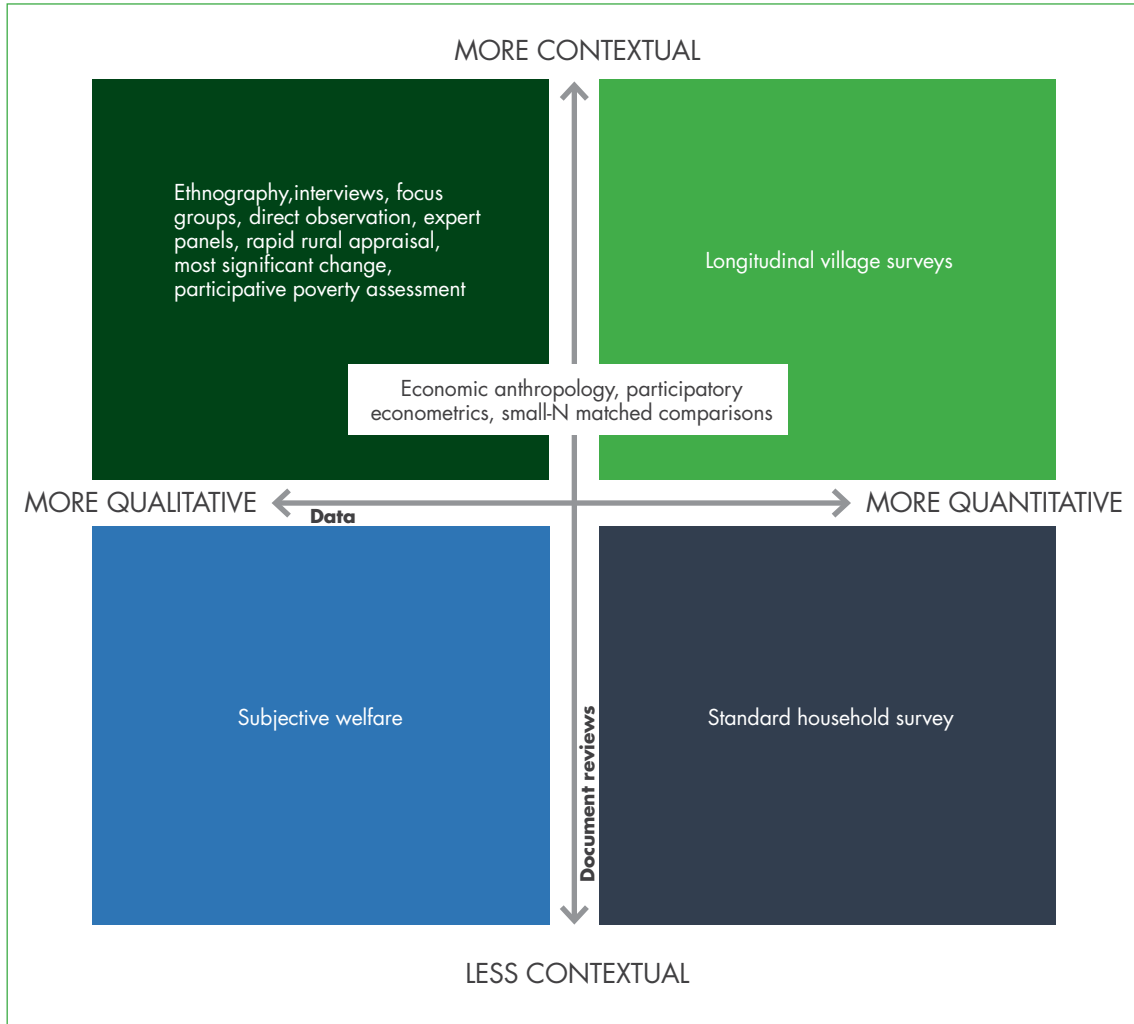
MORE CONTEXTUAL

Ethnography,interviews, focus groups, direct observation, expert panels, rapid rural appraisal, most significant change, participative poverty assessment

Longitudinal village surveys

Economic anthropology, participatory econometrics, small-N matched comparisons

MORE QUALITATIVE

Data

MORE QUANTITATIVE

Subjective welfare

Document reviews

Standard household survey

LESS CONTEXTUAL